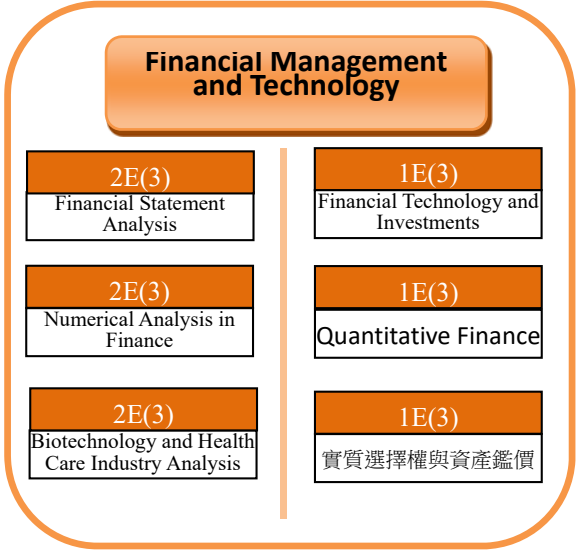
Financial Management and Technology

2E(3)
Financial Statement Analysis

2E(3)
Numerical Analysis in Finance

2E(3)
Biotechnology and Health Care Industry Analysis

1E(3)
Financial Technology and Investments

1E(3)
Quantitative Finance

1E(3)
實質選擇權與資產鑑價